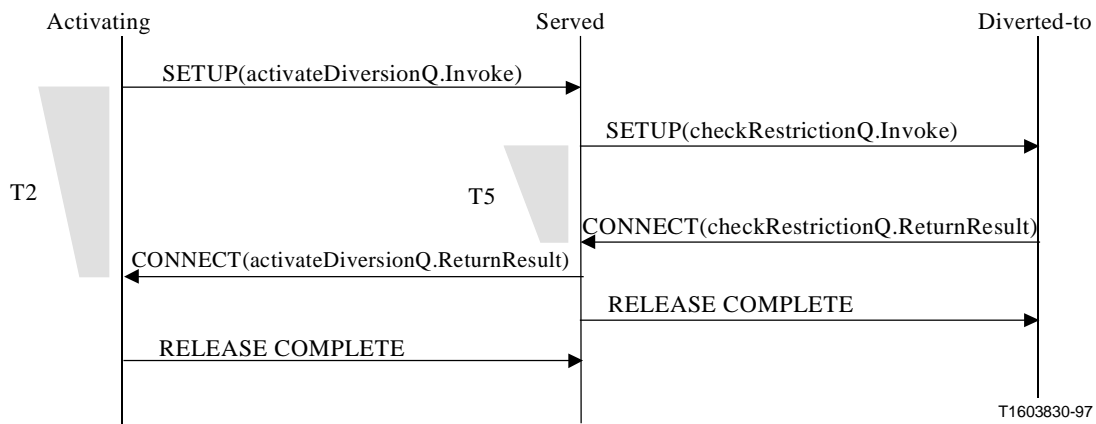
Activating

Served

Diverted-to

SETUP(activateDiversionQ.Invoke)

SETUP(checkRestrictionQ.Invoke)

T2

T5

CONNECT(checkRestrictionQ.ReturnResult)

CONNECT(activateDiversionQ.ReturnResult)

RELEASE COMPLETE

RELEASE COMPLETE

T1603830-97